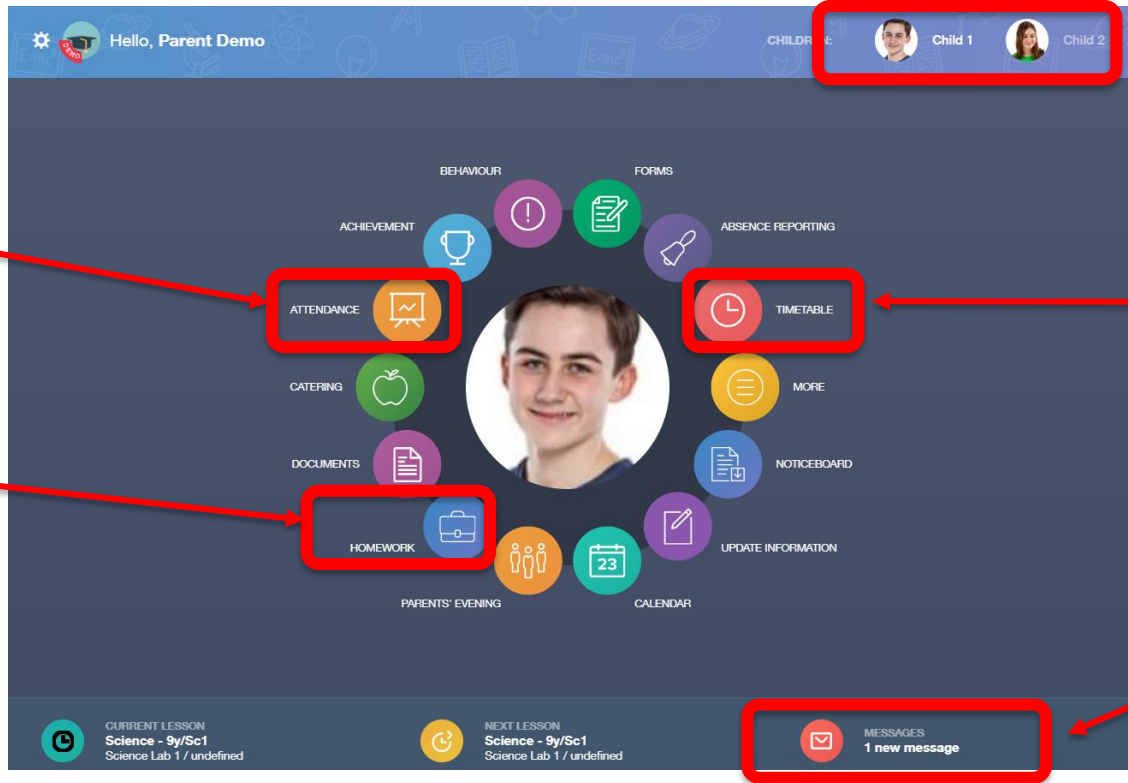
Hello, Parent Demo

DEMO

CHILDREN: Child 1 Child 2

BEHAVIOUR

FORMS

ACHIEVEMENT

ABSENCE REPORTING

ATTENDANCE

TIMETABLE

CATERING

MORE

DOCUMENTS

NOTICEBOARD

HOMEWORK

UPDATE INFORMATION

PARENTS' EVENING

23

CALENDAR

CURRENT LESSON
Science - 9y/Sc1
Science Lab 1 / undefined

NEXT LESSON
Science - 9y/Sc1
Science Lab 1 / undefined

MESSAGES
1 new message